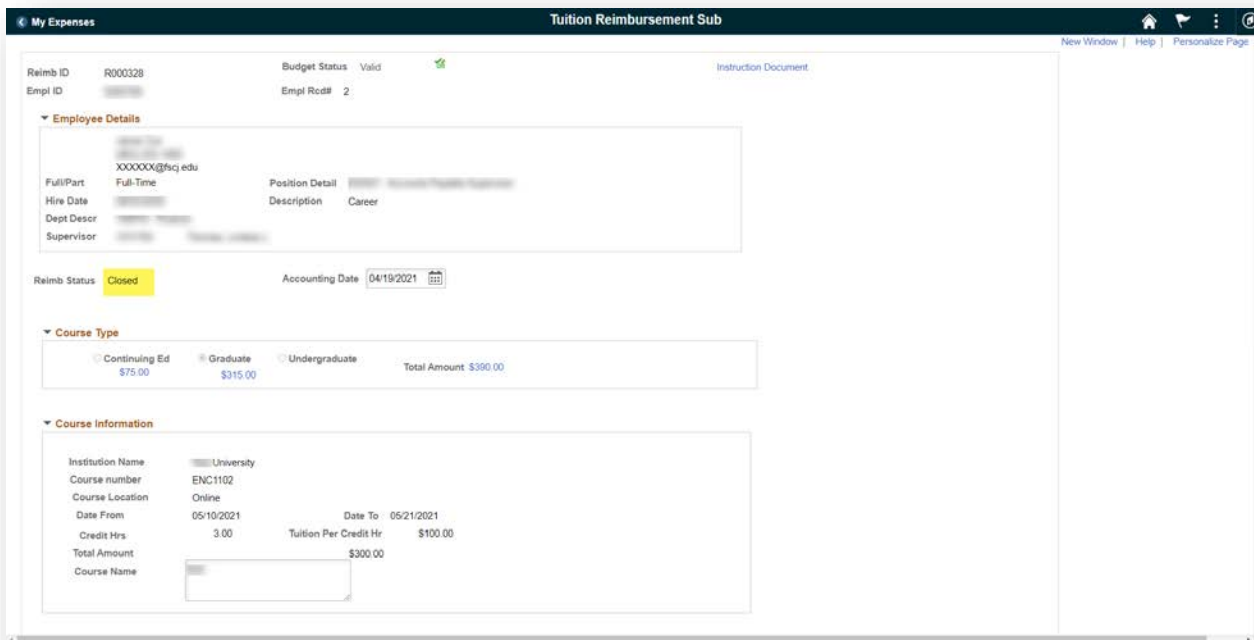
My Expenses

Tuition Reimbursement Sub

New Window | Help | Personalize Page

Reimb ID R000328
Empl ID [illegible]
Budget Status Valid
Empl Rcd# 2
Instruction Document

Employee Details

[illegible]
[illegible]
XXXXXX@fscj.edu
Full/Part Full-Time
Position Detail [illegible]
Hire Date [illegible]
Description Career
Dept Descr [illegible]
Supervisor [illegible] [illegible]

Reimb Status Closed
Accounting Date 04/19/2021

Course Type

Continuing Ed $75.00
Graduate $315.00
Undergraduate
Total Amount $390.00

Course Information

Institution Name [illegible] University
Course number ENC1102
Course Location Online
Date From 05/10/2021
Date To 05/21/2021
Credit Hrs 3.00
Tuition Per Credit Hr $100.00
Total Amount $300.00
Course Name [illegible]